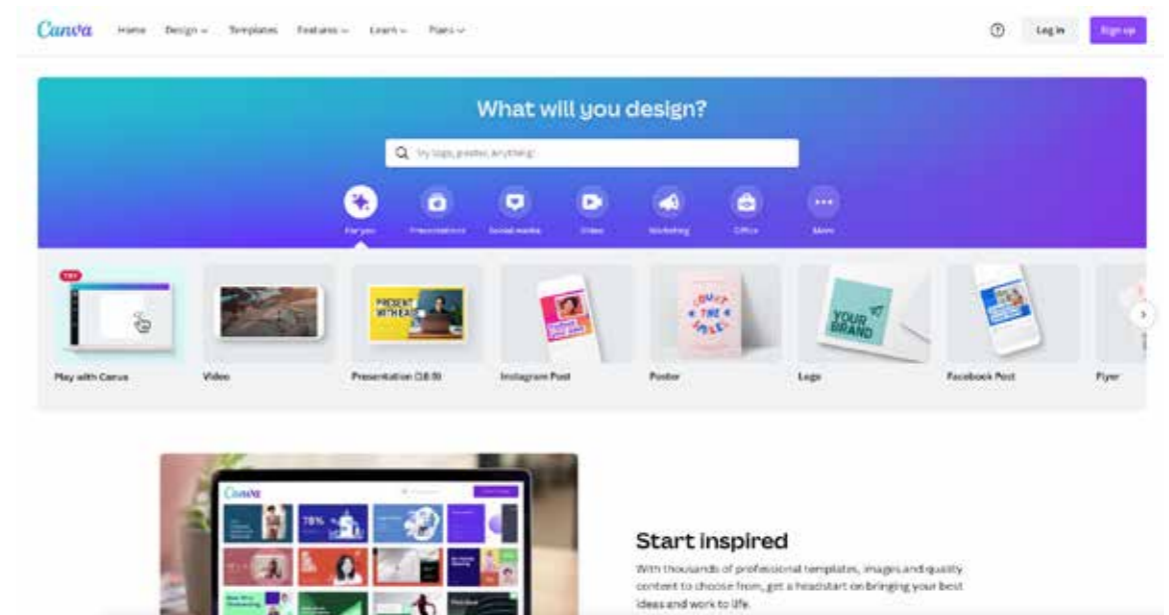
Canva Home Design Templates Features Learn Plans

Log in Sign up

What will you design?

Try logo, poster, anything

For you Presentations Social media Video Marketing Office More

TRY

Play with Canva

Video

PRESENT WITH EASE

Presentation (16:9)

Instagram Post

COUNT THE SMILES

Poster

YOUR BRAND

Logo

Facebook Post

Flyer

Canva

78%

Start inspired

With thousands of professional templates, images and quality content to choose from, get a headstart on bringing your best ideas and work to life.